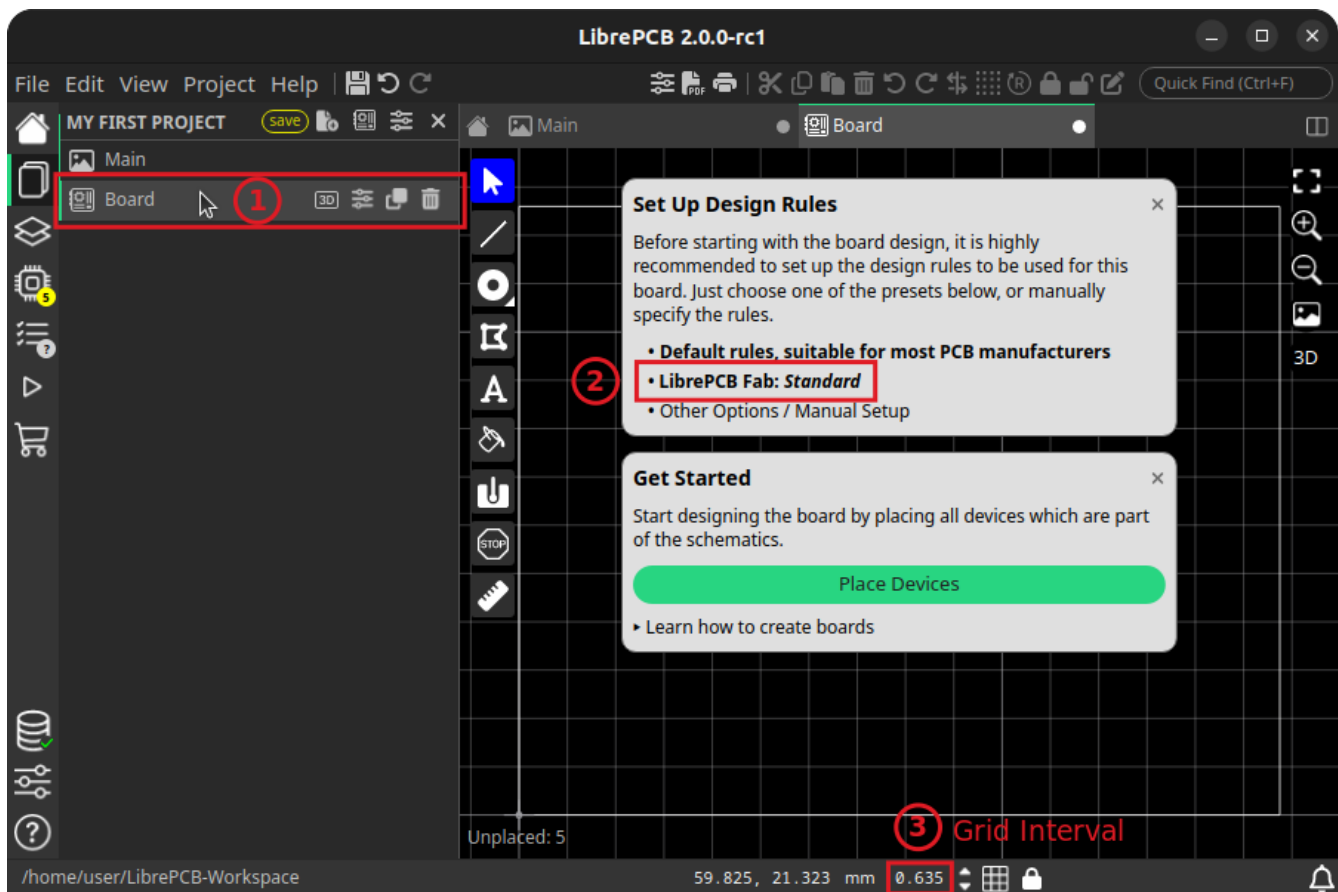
LibrePCB 2.0.0-rc1

File Edit View Project Help

Quick Find (Ctrl+F)

MY FIRST PROJECT save

Main

Board

1

3D

Main

Board

5

Set Up Design Rules

Before starting with the board design, it is highly recommended to set up the design rules to be used for this board. Just choose one of the presets below, or manually specify the rules.

• Default rules, suitable for most PCB manufacturers

2

• LibrePCB Fab: *Standard*

• Other Options / Manual Setup

Get Started

Start designing the board by placing all devices which are part of the schematics.

Place Devices

▸ Learn how to create boards

3D

STOP

Unplaced: 5

3 Grid Interval

/home/user/LibrePCB-Workspace

59.825, 21.323 mm 0.635